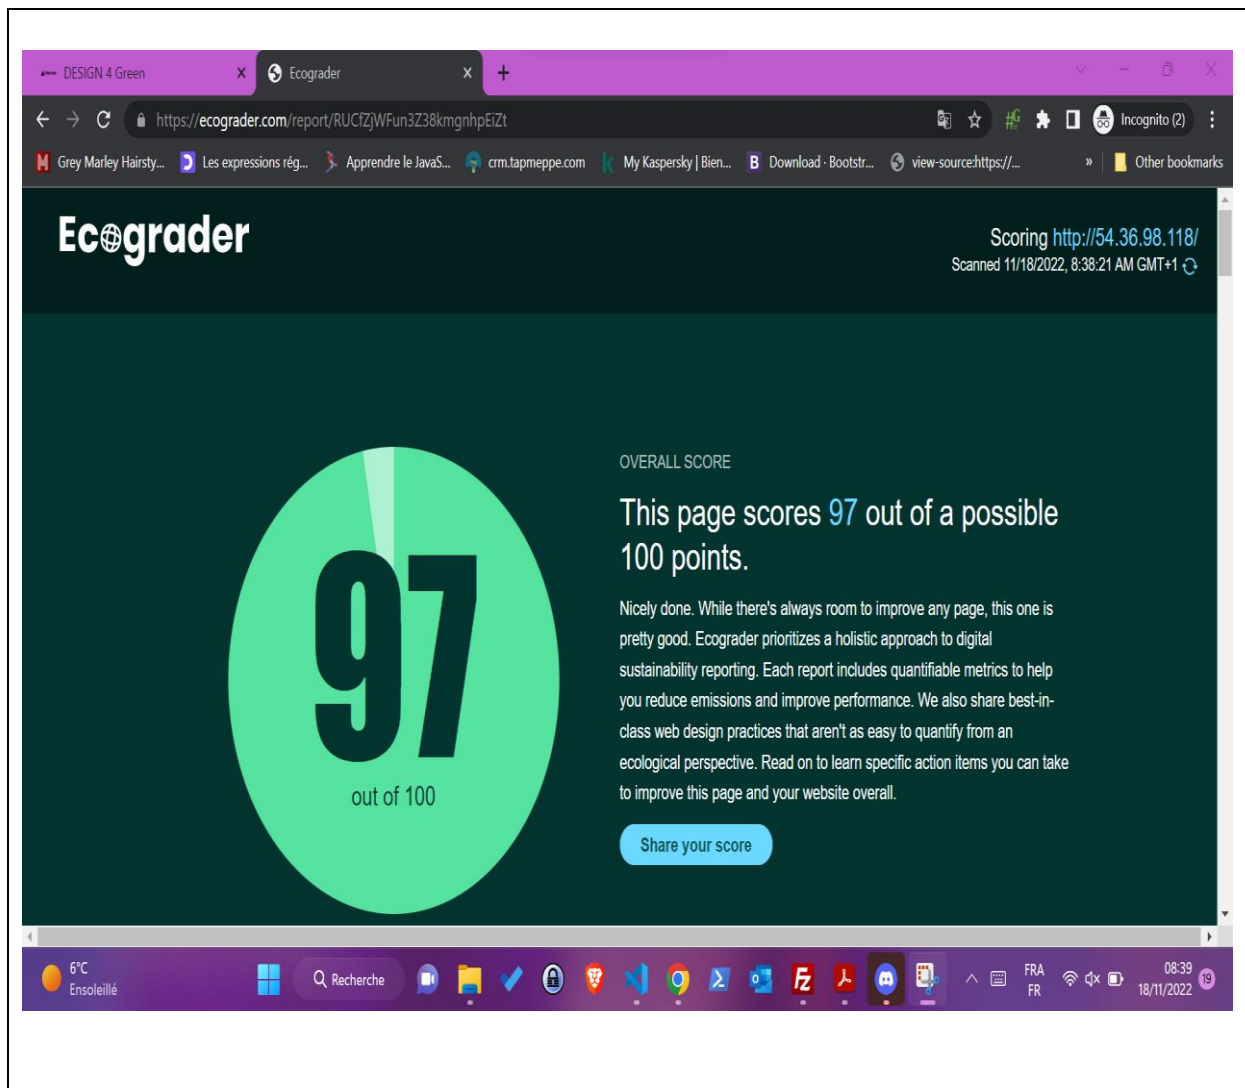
DESIGN 4 Green ×
Ecograder ×
+

https://ecograder.com/report/RUCfZjWFun3Z38kmgnhpEiZt

Incognito (2)

Grey Marley Hairsty... Les expressions rég... Apprendre le JavaS... crm.tapmeppe.com My Kaspersky | Bien... Download · Bootstr... view-source:https://... » Other bookmarks

Ecograder

Scoring http://54.36.98.118/
Scanned 11/18/2022, 8:38:21 AM GMT+1

97
out of 100

OVERALL SCORE

This page scores 97 out of a possible 100 points.

Nicely done. While there's always room to improve any page, this one is pretty good. Ecograder prioritizes a holistic approach to digital sustainability reporting. Each report includes quantifiable metrics to help you reduce emissions and improve performance. We also share best-in-class web design practices that aren't as easy to quantify from an ecological perspective. Read on to learn specific action items you can take to improve this page and your website overall.

Share your score

6°C
Ensoleillé

Recherche

FRA
FR

08:39
18/11/2022

19